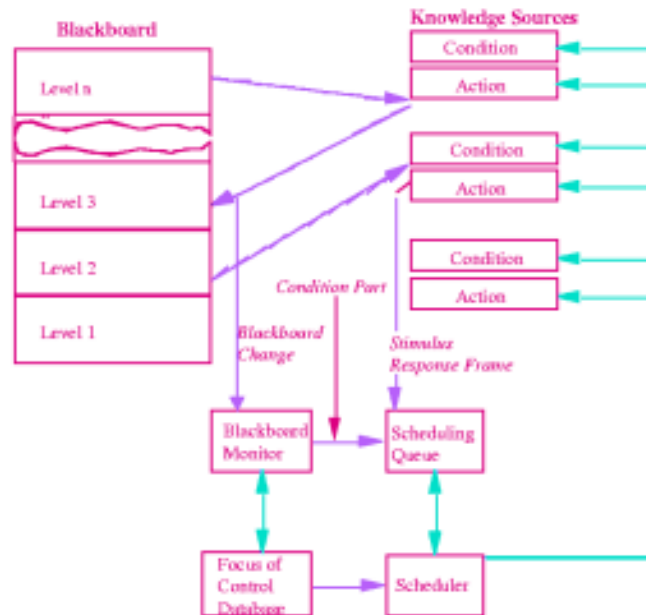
Blackboard

Level n

Level 3

Level 2

Level 1

Knowledge Sources

Condition

Action

Condition

Action

Condition

Action

Condition Part

Blackboard Change

Stimulus Response Frame

Blackboard Monitor

Scheduling Queue

Focus of Control Database

Scheduler